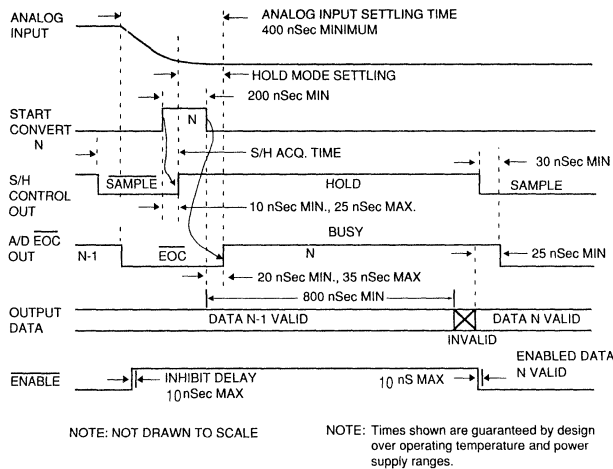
ANALOG INPUT

ANALOG INPUT SETTLING TIME
400 nSec MINIMUM

HOLD MODE SETTLING

200 nSec MIN

START CONVERT N

N

S/H ACQ. TIME

30 nSec MIN

S/H CONTROL OUT

SAMPLE

HOLD

SAMPLE

10 nSec MIN., 25 nSec MAX.

BUSY

A/D $\overline{EOC}$ OUT

N-1

$\overline{EOC}$

N

25 nSec MIN

20 nSec MIN., 35 nSec MAX

800 nSec MIN

OUTPUT DATA

DATA N-1 VALID

DATA N VALID

INVALID

$\overline{ENABLE}$

INHIBIT DELAY
10nSec MAX

10 nS MAX

ENABLED DATA N VALID

NOTE: NOT DRAWN TO SCALE

NOTE: Times shown are guaranteed by design over operating temperature and power supply ranges.